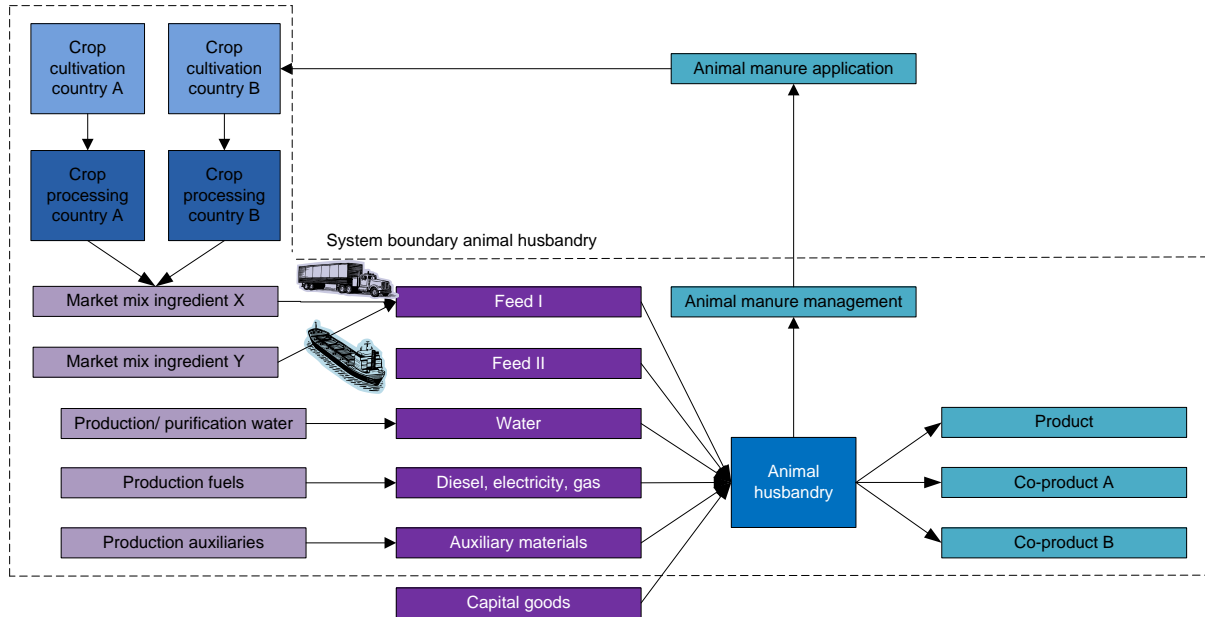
Crop cultivation country A

Crop cultivation country B

Animal manure application

Crop processing country A

Crop processing country B

System boundary animal husbandry

Market mix ingredient X

Feed I

Animal manure management

Market mix ingredient Y

Feed II

Production/ purification water

Water

Product

Animal husbandry

Production fuels

Diesel, electricity, gas

Co-product A

Production auxiliaries

Auxiliary materials

Co-product B

Capital goods